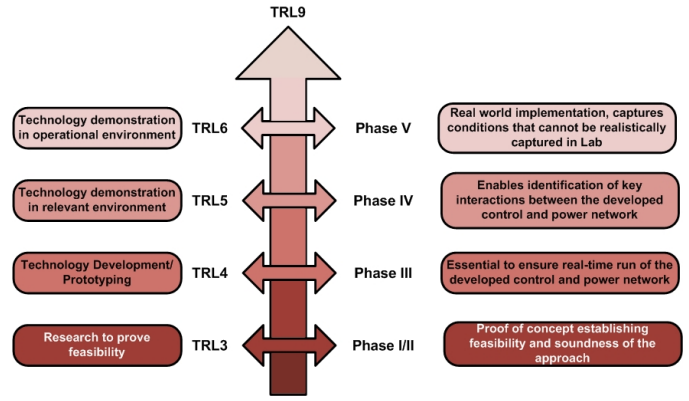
TRL9

Technology demonstration in operational environment

TRL6

Phase V

Real world implementation, captures conditions that cannot be realistically captured in Lab

Technology demonstration in relevant environment

TRL5

Phase IV

Enables identification of key interactions between the developed control and power network

Technology Development/ Prototyping

TRL4

Phase III

Essential to ensure real-time run of the developed control and power network

Research to prove feasibility

TRL3

Phase I/II

Proof of concept establishing feasibility and soundness of the approach